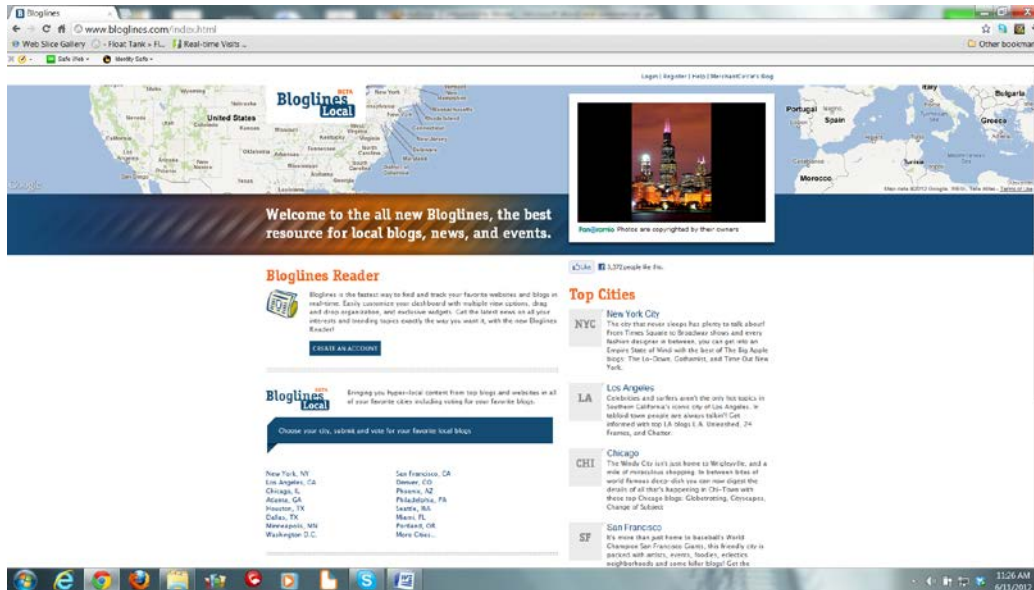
Bloglines
www.bloglines.com/index.html
Web Slice Gallery
Float Tank » Fl...
Real-time Visits ...
Other bookmarks
Safe Web
Identity Safe

Login | Register | Help | MerchantCircle's Blog

Bloglines BETA Local

United States
Portugal
Spain
Greece
Morocco
Italy
Bulgaria

Welcome to the all new Bloglines, the best resource for local blogs, news, and events.

Panoramio Photos are copyrighted by their owners

Like 3,372 people like this.

Bloglines Reader

Bloglines is the fastest way to find and track your favorite websites and blogs in real-time. Easily customize your dashboard with multiple view options, drag and drop organization, and exclusive widgets. Get the latest news on all your interests and trending topics exactly the way you want it, with the new Bloglines Reader!

CREATE AN ACCOUNT

Bloglines BETA Local

Bringing you hyper-local content from top blogs and websites in all of your favorite cities including voting for your favorite blogs.

Choose your city, subrek and vote for your favorite local blogs

New York, NY
Los Angeles, CA
Chicago, IL
Atlanta, GA
Houston, TX
Dallas, TX
Minneapolis, MN
Washington D.C.

San Francisco, CA
Denver, CO
Phoenix, AZ
Philadelphia, PA
Seattle, WA
Miami, FL
Portland, OR
More Cities...

Top Cities

NYC
New York City
The city that never sleeps has plenty to talk about! From Times Square to Broadway shows and every fashion designer in between, you can get into an Empire State of Mind with the best of The Big Apple blogs: The Lo-Down, Gothamist, and Time Out New York.

LA
Los Angeles
Celebrities and surfers aren't the only hot topics in Southern California's iconic city of Los Angeles. In tabloid town people are always talkin'! Get informed with top LA blogs L.A. Unleashed, 24 Frames, and Chatter.

CHI
Chicago
The Windy City isn't just home to Wrigleyville, and a mix of miraculous shopping. In between bites of world famous deep-dish you can now digest the details of all that's happening in Chi-Town with these top Chicago blogs: Globetrotting, Cityscapes, Change of Subject.

SF
San Francisco
It's more than just home to baseball's World Champion San Francisco Giants, this friendly city is packed with artists, events, foodies, eclectic neighborhoods and some killer blogs! Get the

11:26 AM
6/11/201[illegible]